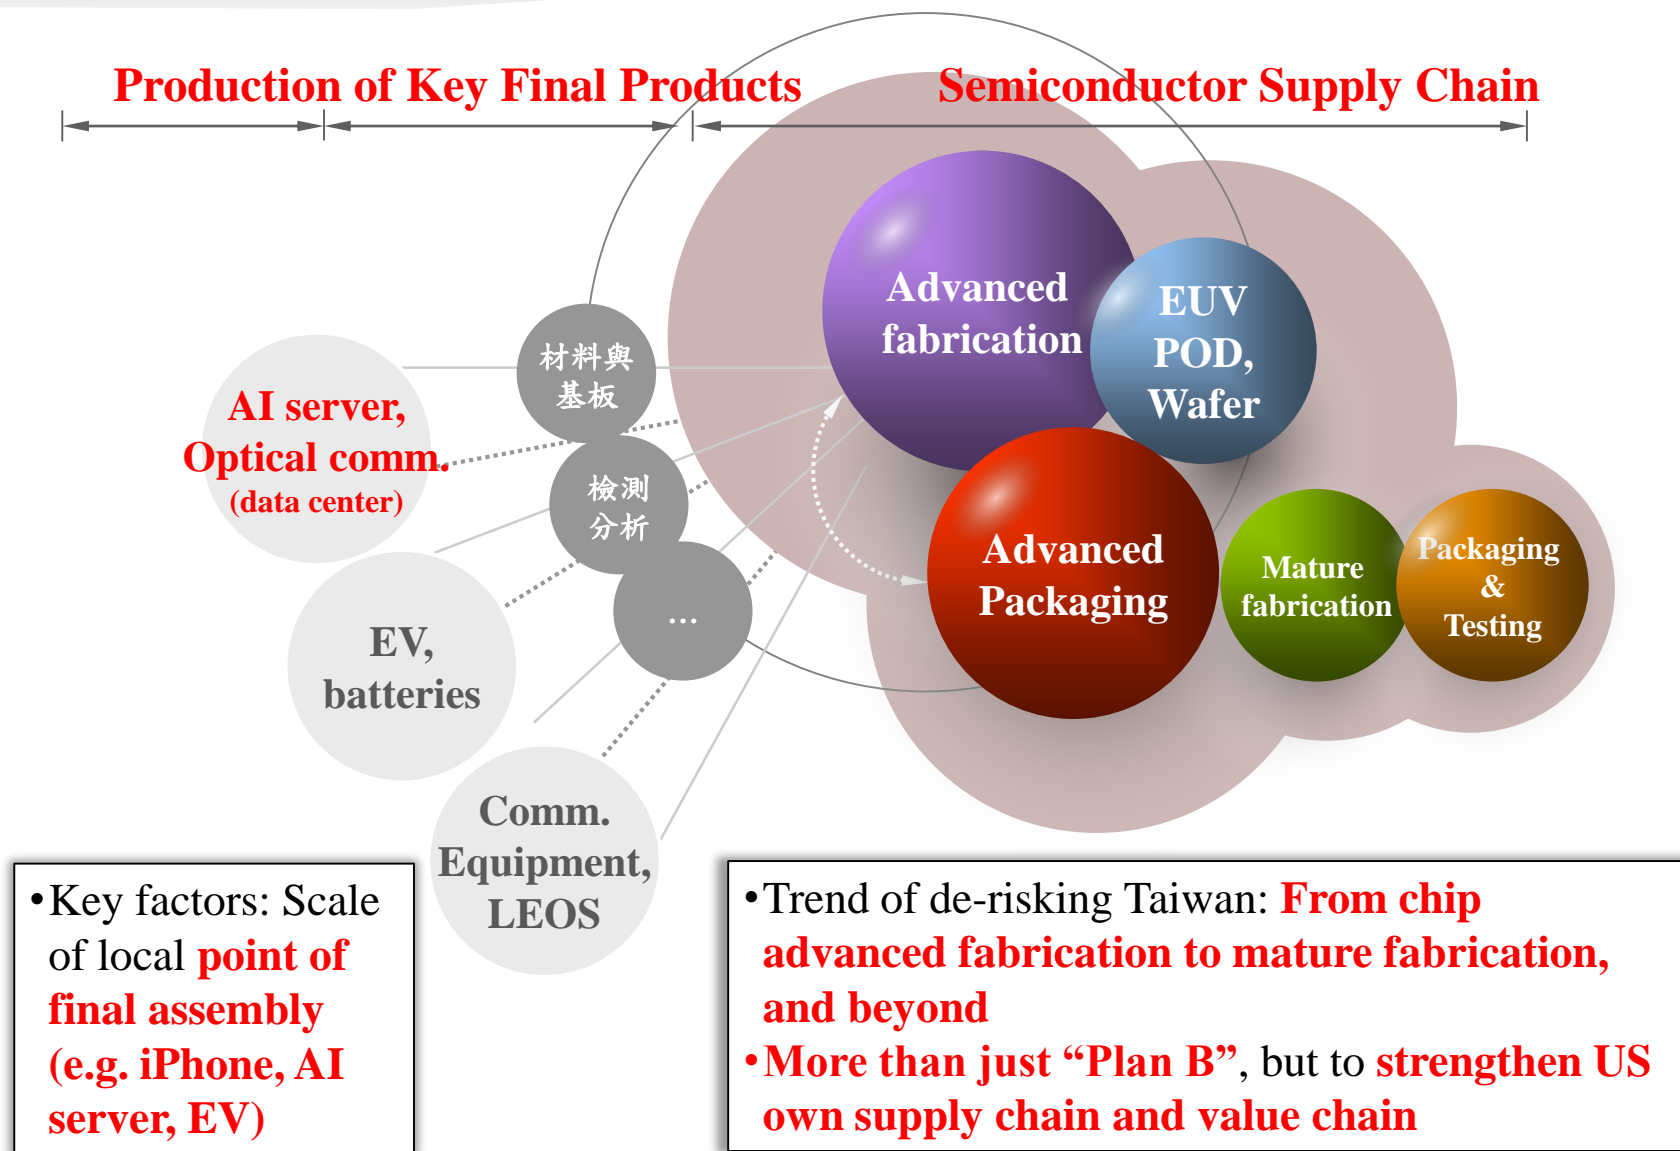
Production of Key Final Products

Semiconductor Supply Chain

AI server, Optical comm. (data center)

EV, batteries

Comm. Equipment, LEOS

材料與基板

檢測分析

...

Advanced fabrication

EUV POD, Wafer

Advanced Packaging

Mature fabrication

Packaging & Testing

•Key factors: Scale of local point of final assembly (e.g. iPhone, AI server, EV)

•Trend of de-risking Taiwan: From chip advanced fabrication to mature fabrication, and beyond

•More than just "Plan B", but to strengthen US own supply chain and value chain